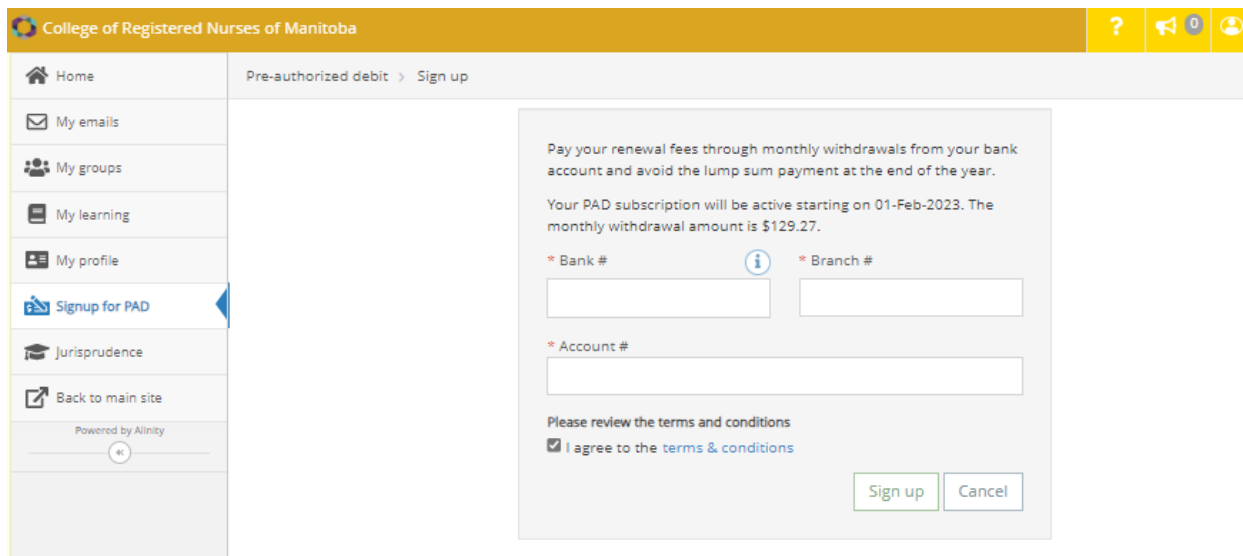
College of Registered Nurses of Manitoba

? 0

Home
My emails
My groups
My learning
My profile
Signup for PAD
Jurisprudence
Back to main site
Powered by Alinity

Pre-authorized debit > Sign up

Pay your renewal fees through monthly withdrawals from your bank account and avoid the lump sum payment at the end of the year.

Your PAD subscription will be active starting on 01-Feb-2023. The monthly withdrawal amount is $129.27.

* Bank #

* Branch #

* Account #

Please review the terms and conditions

I agree to the terms & conditions

Sign up Cancel